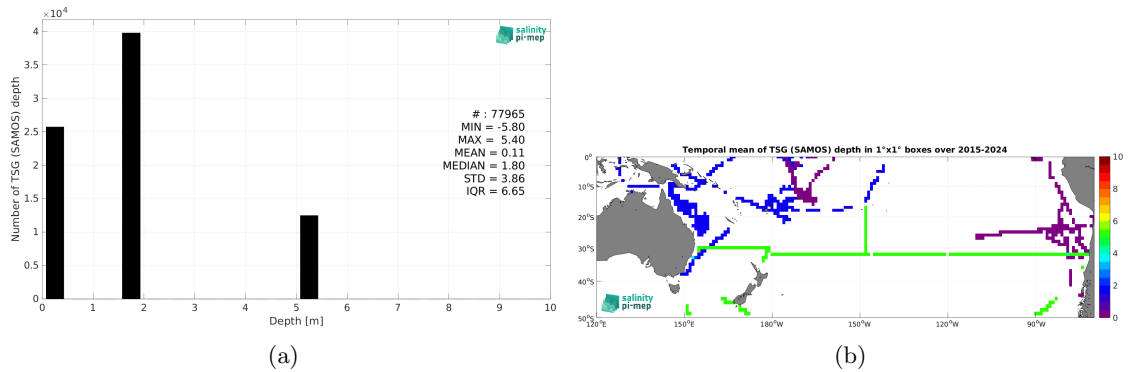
$\times10^4$

4

3.5

3

2.5

2

1.5

1

0.5

0

Number of TSG (SAMOS) depth

salinity pi-mep

# : 77965
MIN = -5.80
MAX = 5.40
MEAN = 0.11
MEDIAN = 1.80
STD = 3.86
IQR = 6.65

0 1 2 3 4 5 6 7 8 9 10

Depth [m]

(a)

Temporal mean of TSG (SAMOS) depth in 1°x1° boxes over 2015-2024

0°

10°S

20°S

30°S

40°S

50°S

120°E 150°E 180°W 150°W 120°W 90°W

salinity pi-mep

10

8

6

4

2

0

(b)